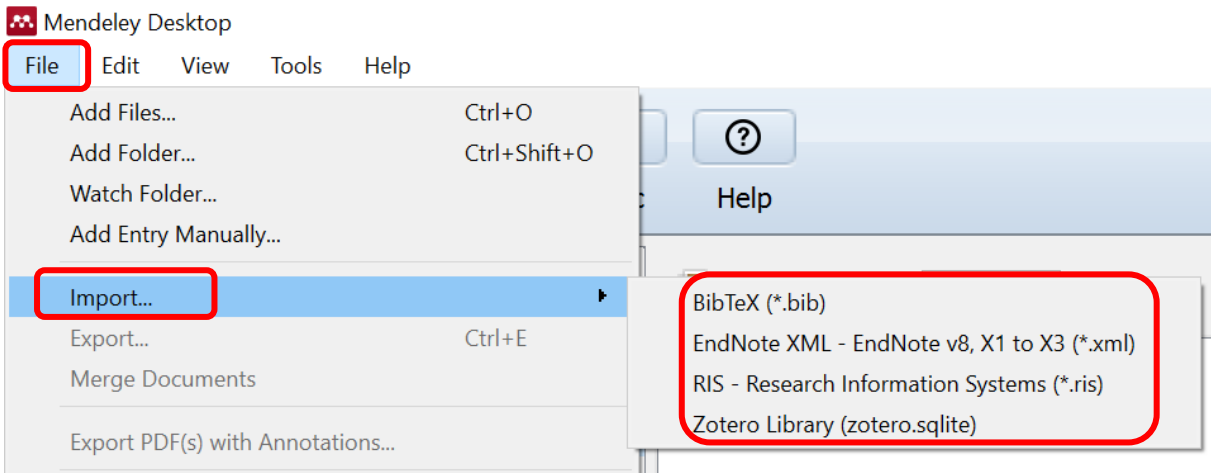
Mendeley Desktop

File Edit View Tools Help

Add Files... Ctrl+O
Add Folder... Ctrl+Shift+O
Watch Folder...
Add Entry Manually...

Import...
Export... Ctrl+E
Merge Documents

Export PDF(s) with Annotations...

Help

BibTeX (*.bib)
EndNote XML - EndNote v8, X1 to X3 (*.xml)
RIS - Research Information Systems (*.ris)
Zotero Library (zotero.sqlite)